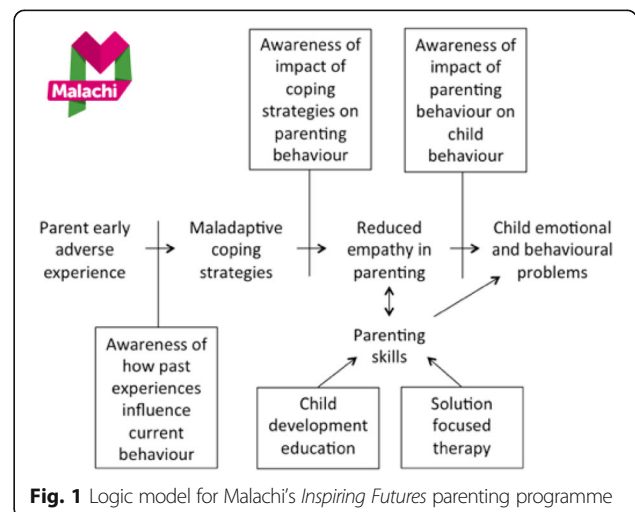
Malachi

Awareness of impact of coping strategies on parenting behaviour

Awareness of impact of parenting behaviour on child behaviour

Parent early adverse experience

Maladaptive coping strategies

Reduced empathy in parenting

Child emotional and behavioural problems

Parenting skills

Awareness of how past experiences influence current behaviour

Child development education

Solution focused therapy

**Fig. 1** Logic model for Malachi's *Inspiring Futures* parenting programme